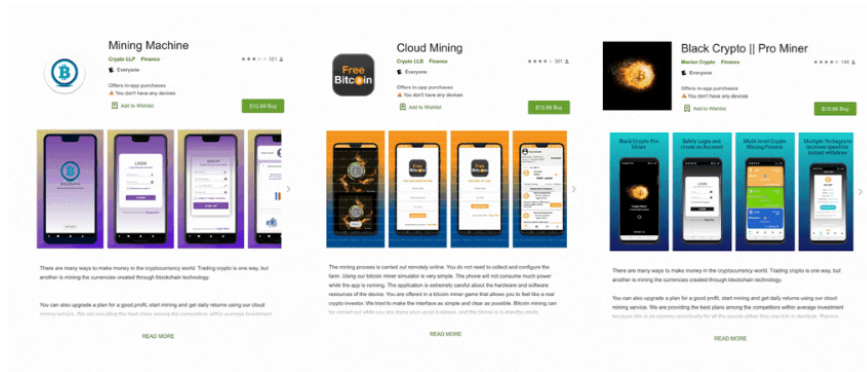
Mining Machine

Crypto LLP Finance

Everyone

Offers in-app purchases

You don't have any devices

Add to Wishlist

$10.99 Buy

LOGIN

SIGN UP

There are many ways to make money in the cryptocurrency world. Trading crypto is one way, but another is mining the currencies created through blockchain technology.

You can also upgrade a plan for a good profit, start mining and get daily returns using our cloud mining service. We are providing the best plans among the competitors within average investment

READ MORE

Cloud Mining

Crypto LLB Finance

Everyone

Offers in-app purchases

You don't have any devices

Add to Wishlist

$15.99 Buy

Free Bitcoin

The mining process is carried out remotely online. You do not need to collect and configure the farm. Using our bitcoin miner simulator is very simple. The phone will not consume much power while the app is running. The application is extremely careful about the hardware and software resources of the device. You are offered in a bitcoin miner game that allows you to feel like a real crypto investor. We tried to make the interface as simple and clear as possible. Bitcoin mining can be carried out while you are doing your usual business, and the phone is in standby mode.

READ MORE

Black Crypto || Pro Miner

Masian Crypto Finance

Everyone

Offers in-app purchases

You don't have any devices

Add to Wishlist

$10.99 Buy

Black Crypto Pro Miner

Safety Login and create an Account

Multi level Crypto Mining Process

Multiple Packages to increase speed for instant withdrawal

There are many ways to make money in the cryptocurrency world. Trading crypto is one way, but another is mining the currencies created through blockchain technology.

You can also upgrade a plan for a good profit, start mining and get daily returns using our cloud mining service. We are providing the best plans among the competitors within average investment because this is an amazing opportunity for all the people either they are rich or deprived. Passive

READ MORE